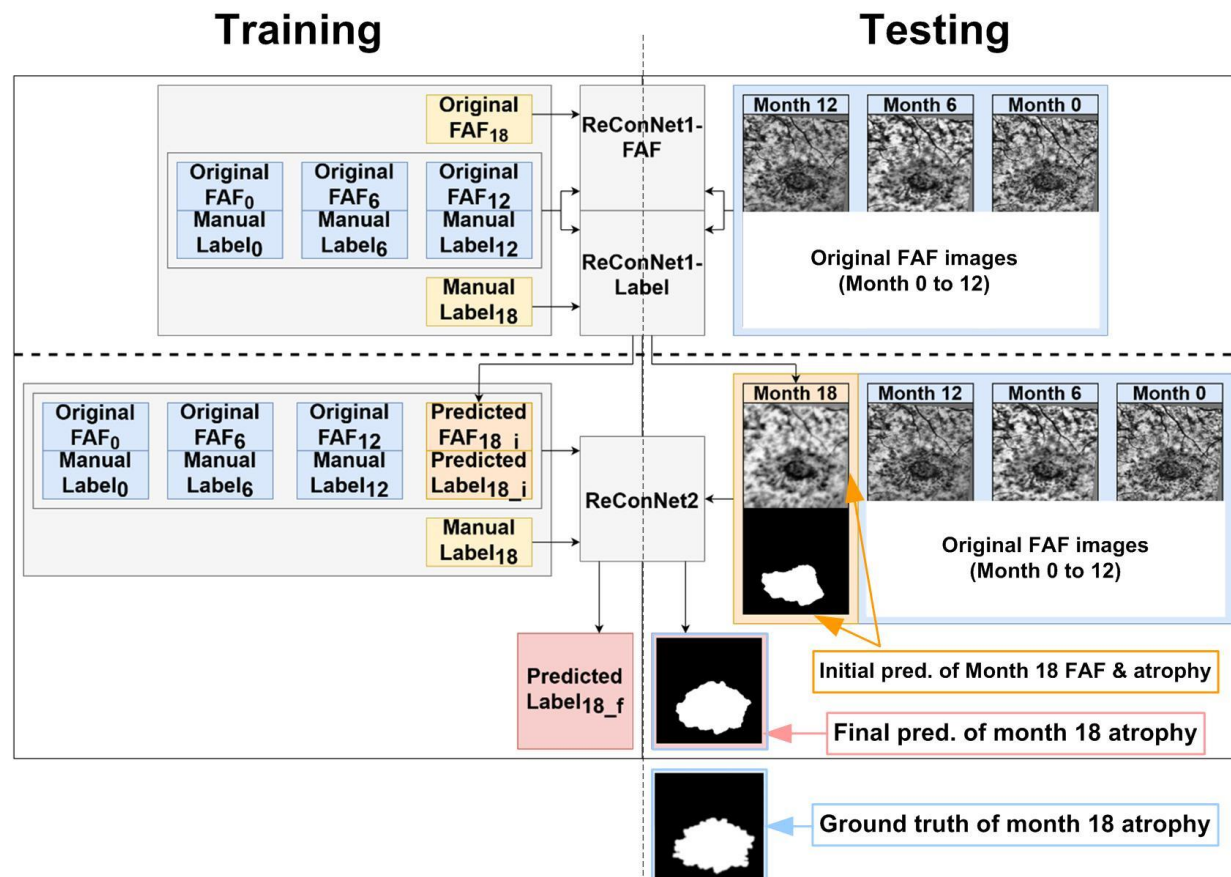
Training

Testing

Original $FAF_{18}$

Original $FAF_{0}$
Manual $Label_{0}$

Original $FAF_{6}$
Manual $Label_{6}$

Original $FAF_{12}$
Manual $Label_{12}$

Manual $Label_{18}$

ReConNet1-FAF

ReConNet1-Label

Month 12
Month 6
Month 0

Original FAF images (Month 0 to 12)

Original $FAF_{0}$
Manual $Label_{0}$

Original $FAF_{6}$
Manual $Label_{6}$

Original $FAF_{12}$
Manual $Label_{12}$

Predicted $FAF_{18\_i}$
Predicted $Label_{18\_i}$

Manual $Label_{18}$

ReConNet2

Month 18
Month 12
Month 6
Month 0

Original FAF images (Month 0 to 12)

Predicted $Label_{18\_f}$

Initial pred. of Month 18 FAF & atrophy

Final pred. of month 18 atrophy

Ground truth of month 18 atrophy